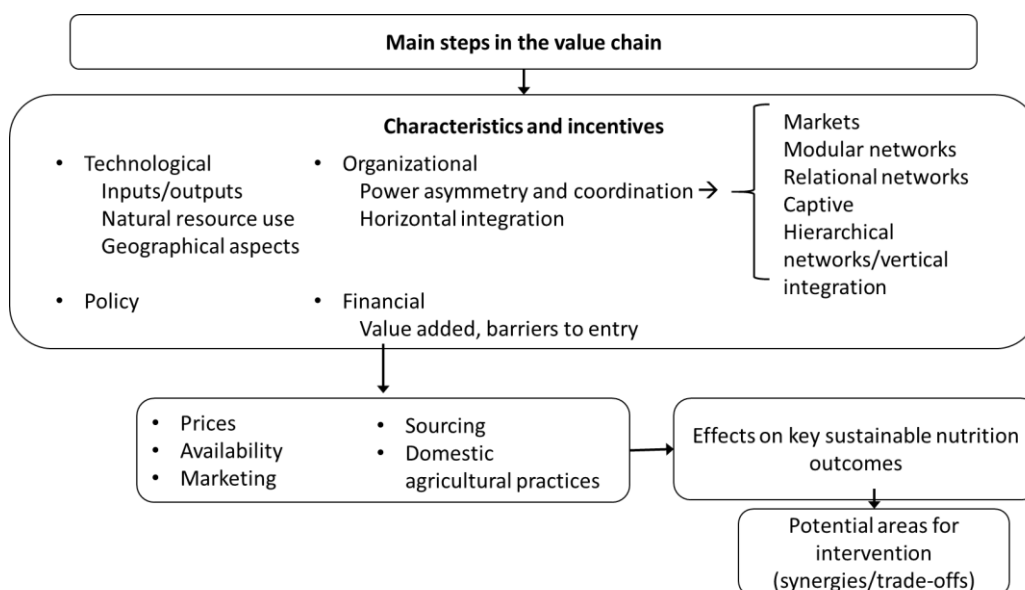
Main steps in the value chain

Characteristics and incentives

- Technological
Inputs/outputs
Natural resource use
Geographical aspects

- Organizational
Power asymmetry and coordination →
Horizontal integration

Markets
Modular networks
Relational networks
Captive
Hierarchical networks/vertical integration

- Policy

- Financial
Value added, barriers to entry

- Prices
- Availability
- Marketing
- Sourcing
- Domestic agricultural practices

Effects on key sustainable nutrition outcomes

Potential areas for intervention (synergies/trade-offs)